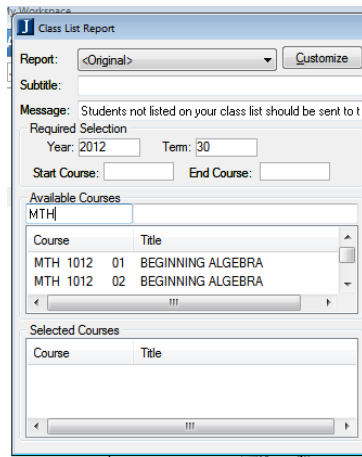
y Workspace
J Class List Report
Report: <Original>
Customize
Subtitle:
Message: Students not listed on your class list should be sent to t
Required Selection
Year: 2012
Term: 30
Start Course:
End Course:
Available Courses
MTH

| Course | Title |
|---|---|
| MTH 1012 01 | BEGINNING ALGEBRA |
| MTH 1012 02 | BEGINNING ALGEBRA |

Selected Courses

| Course | Title |
|---|---|